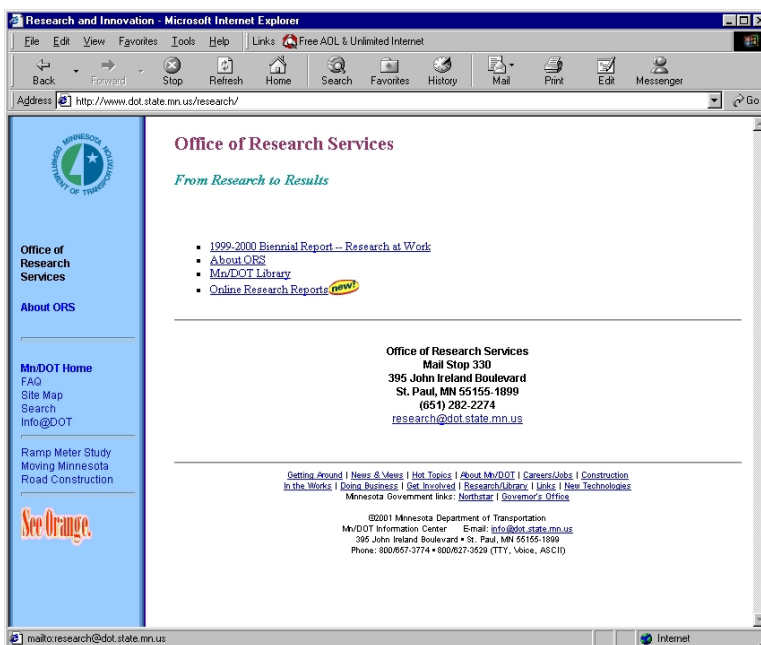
Research and Innovation - Microsoft Internet Explorer

File Edit View Favorites Tools Help | Links Free AOL & Unlimited Internet

Back Forward Stop Refresh Home Search Favorites History Mail Print Edit Messenger

Address http://www.dot.state.mn.us/research/ Go

MINNESOTA DEPARTMENT OF TRANSPORTATION

Office of Research Services

About ORS

Mn/DOT Home
FAQ
Site Map
Search
Info@DOT

Ramp Meter Study
Moving Minnesota
Road Construction

See Orange.

Office of Research Services

From Research to Results

- 1999-2000 Biennial Report -- Research at Work
- About ORS
- Mn/DOT Library
- Online Research Reports new!

Office of Research Services
Mail Stop 330
395 John Ireland Boulevard
St. Paul, MN 55155-1899
(651) 282-2274
research@dot.state.mn.us

Getting Around | News & Views | Hot Topics | About Mn/DOT | Careers/Jobs | Construction
In the Works | Doing Business | Get Involved | Research/Library | Links | New Technologies
Minnesota Government links: Northstar | Governor's Office

©2001 Minnesota Department of Transportation
Mn/DOT Information Center E-mail: info@dot.state.mn.us
395 John Ireland Boulevard • St. Paul, MN 55155-1899
Phone: 800/657-3774 • 800/627-3529 (TTY, Voice, ASCII)

mailto:research@dot.state.mn.us Internet